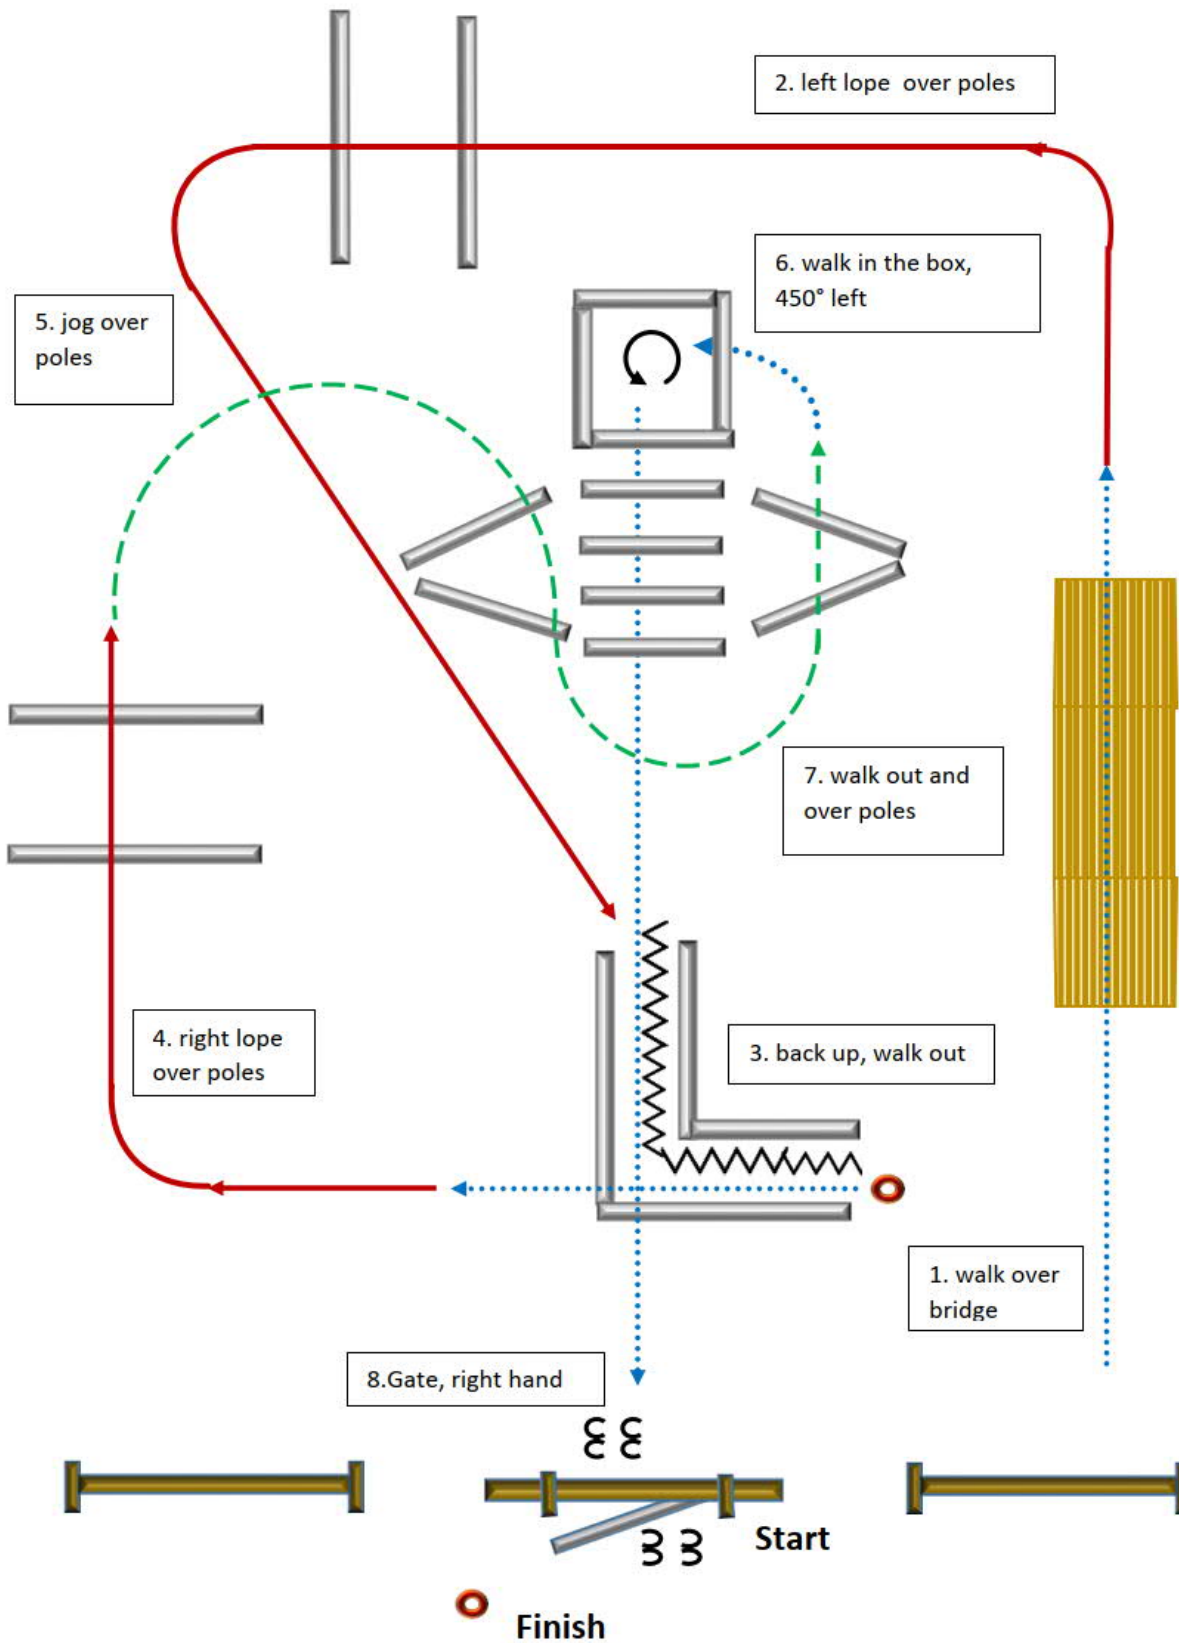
2. left lope over poles

5. jog over poles

6. walk in the box, 450° left

7. walk out and over poles

4. right lope over poles

3. back up, walk out

1. walk over bridge

8.Gate, right hand

Start

Finish